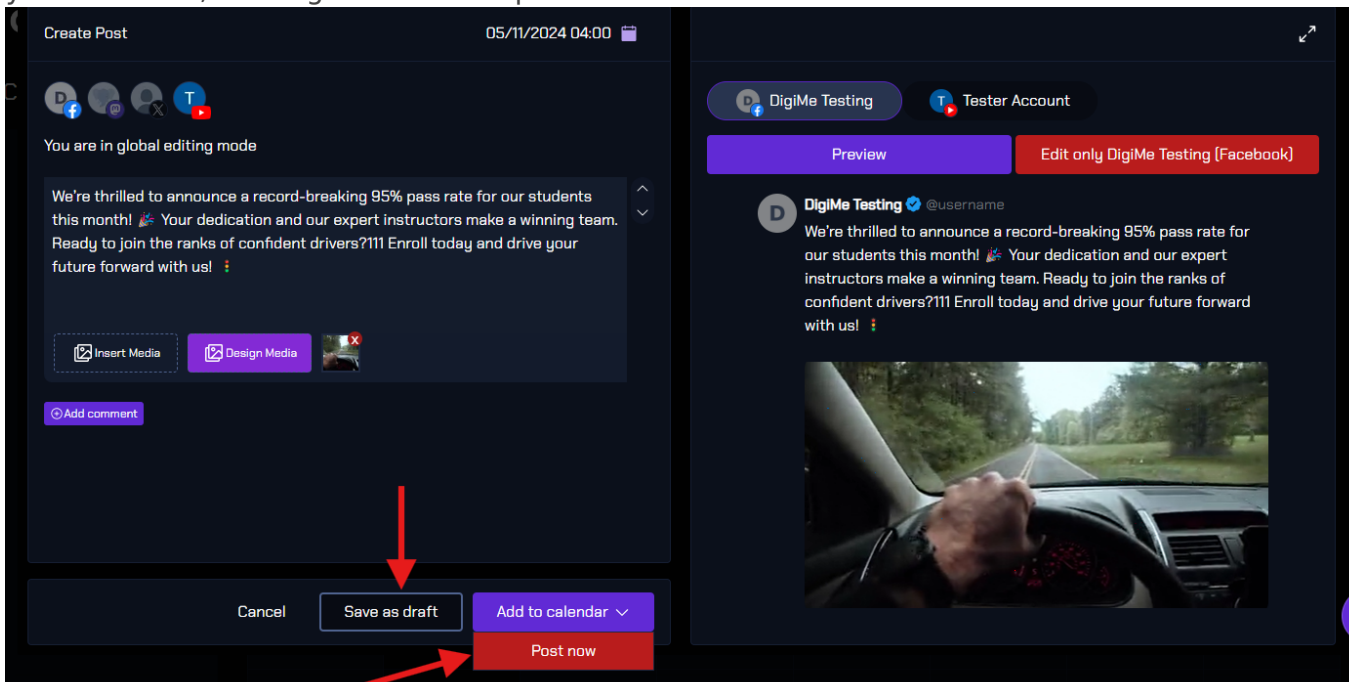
Create Post

05/11/2024 04:00

You are in global editing mode

We're thrilled to announce a record-breaking 95% pass rate for our students this month! 🎉 Your dedication and our expert instructors make a winning team. Ready to join the ranks of confident drivers?111 Enroll today and drive your future forward with us! 🚦

Insert Media

Design Media

Add comment

Cancel

Save as draft

Add to calendar

Post now

DigiMe Testing

Tester Account

Preview

Edit only DigiMe Testing (Facebook)

DigiMe Testing @username

We're thrilled to announce a record-breaking 95% pass rate for our students this month! 🎉 Your dedication and our expert instructors make a winning team. Ready to join the ranks of confident drivers?111 Enroll today and drive your future forward with us! 🚦